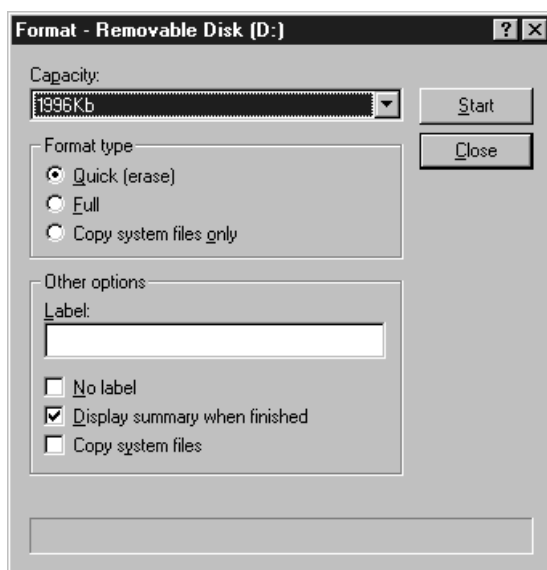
Format - Removable Disk (D:)

? X

Capacity:

1996Kb

Start

Close

Format type

Quick (erase)

Full

Copy system files only

Other options

Label:

No label

Display summary when finished

Copy system files